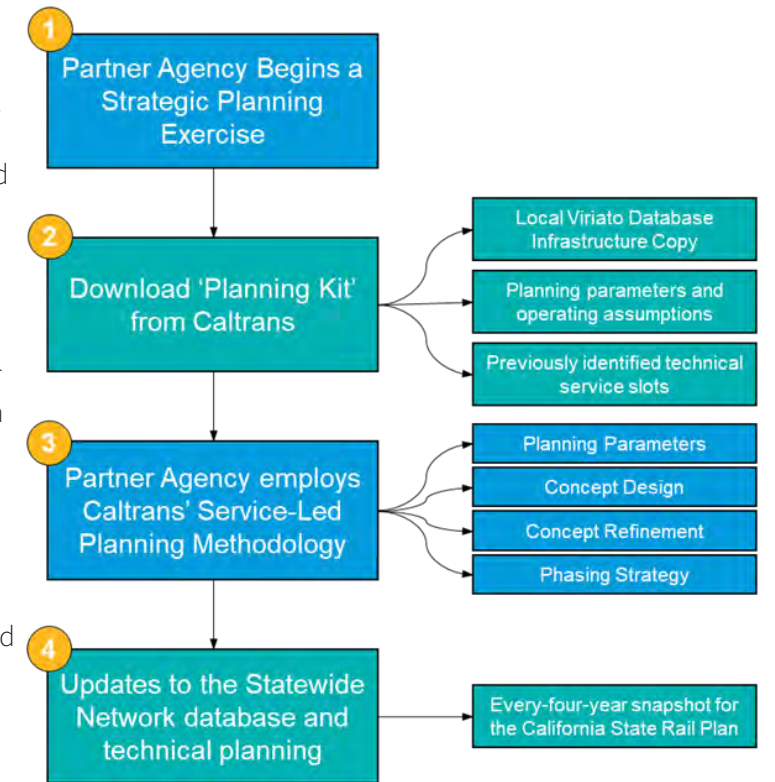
1

Partner Agency Begins a Strategic Planning Exercise

2

Download 'Planning Kit' from Caltrans

Local Viriato Database Infrastructure Copy

Planning parameters and operating assumptions

Previously identified technical service slots

3

Partner Agency employs Caltrans' Service-Led Planning Methodology

Planning Parameters

Concept Design

Concept Refinement

Phasing Strategy

4

Updates to the Statewide Network database and technical planning

Every-four-year snapshot for the California State Rail Plan